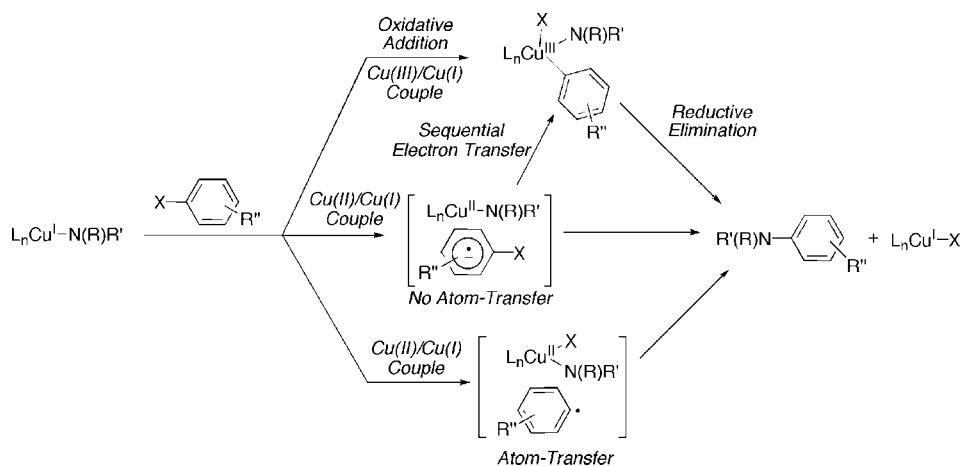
Oxidative Addition
Cu(III)/Cu(I) Couple

X
$L_nCu^{III}$ N(R)R'
R''

Reductive Elimination

Sequential Electron Transfer

X
R''
$L_nCu^{I}$–N(R)R'

Cu(II)/Cu(I) Couple

$L_nCu^{II}$–N(R)R'
R''
X
No Atom-Transfer

R'(R)N
R''
+ $L_nCu^{I}$–X

Cu(II)/Cu(I) Couple

$L_nCu^{II}$ X
N(R)R'
R''

Atom-Transfer